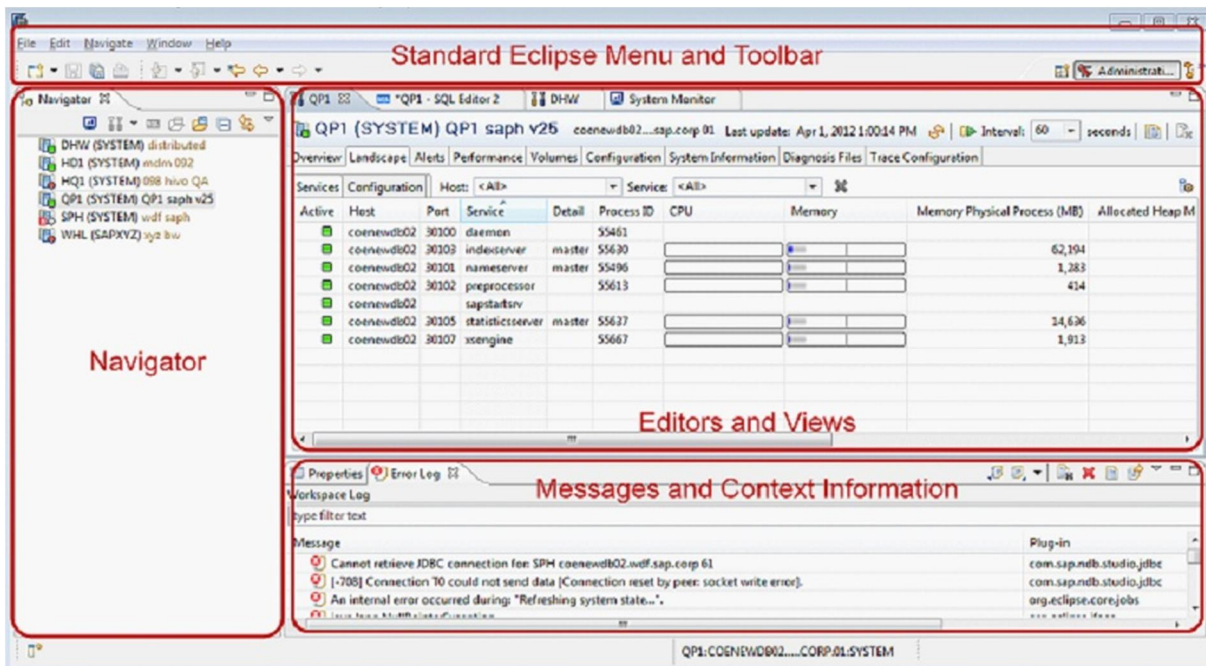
File Edit Navigate Window Help

Standard Eclipse Menu and Toolbar

Administrati...

Navigator

DHW (SYSTEM) distributed
HD1 (SYSTEM) mdm 092
HQ1 (SYSTEM) 098 hivo QA
QP1 (SYSTEM) QP1 saph v25
SPH (SYSTEM) wdf saph
WHL (SAPXYZ) xyz bw

Navigator

QP1 | *QP1 - SQL Editor 2 | DHW | System Monitor

QP1 (SYSTEM) QP1 saph v25 coenewdb02....sap.corp 01 Last update: Apr 1, 2012 1:00:14 PM Interval: 60 seconds

Overview | Landscape | Alerts | Performance | Volumes | Configuration | System Information | Diagnosis Files | Trace Configuration

Services | Configuration | Host: <All> | Service: <All>

| Active | Host | Port | Service | Detail | Process ID | CPU | Memory | Memory Physical Process (MB) | Allocated Heap M |
|---|---|---|---|---|---|---|---|---|---|
| | coenewdb02 | 30100 | daemon | | 55461 | | | | |
| | coenewdb02 | 30103 | indexserver | master | 55630 | | | 62,194 | |
| | coenewdb02 | 30101 | nameserver | master | 55496 | | | 1,383 | |
| | coenewdb02 | 30102 | preprocessor | | 55613 | | | 414 | |
| | coenewdb02 | | sapstartsrv | | | | | | |
| | coenewdb02 | 30105 | statisticsserver | master | 55637 | | | 14,636 | |
| | coenewdb02 | 30107 | xsengine | | 55667 | | | 1,913 | |

Editors and Views

Properties | Error Log

Messages and Context Information

Workspace Log

type filter text

| Message | Plug-in |
|---|---|
| Cannot retrieve JDBC connection for: SPH coenewdb02.wdf.sap.corp 61 | com.sap.ndb.studio.jdbc |
| [-708] Connection 10 could not send data [Connection reset by peer: socket write error]. | com.sap.ndb.studio.jdbc |
| An internal error occurred during: "Refreshing system state...". | org.eclipse.core.jobs |

QP1:COENEWDB02.....CORP.01:SYSTEM